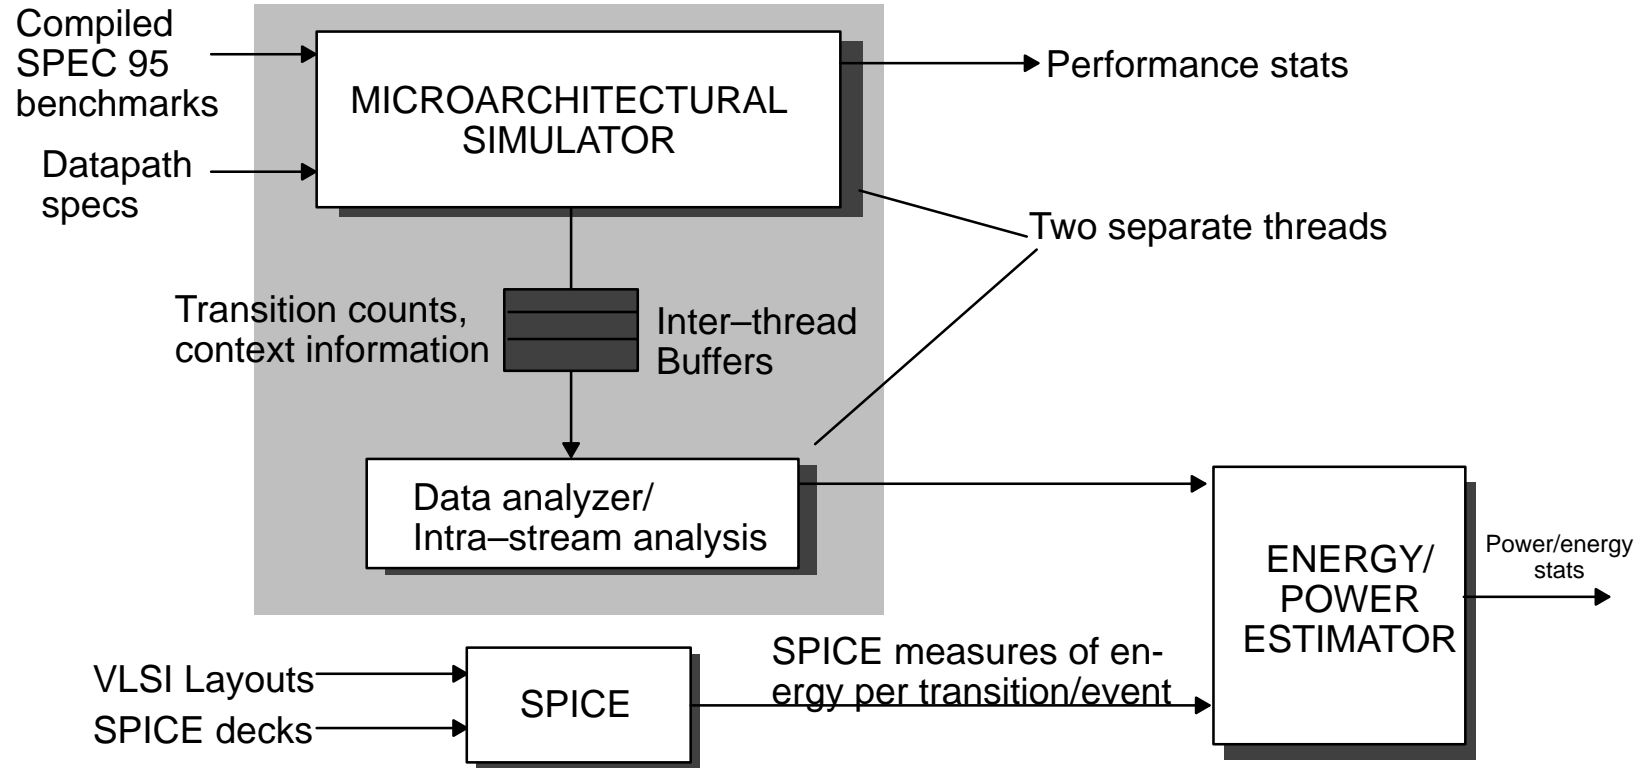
Compiled SPEC 95 benchmarks

Datapath specs

MICROARCHITECTURAL SIMULATOR

Performance stats

Two separate threads

Transition counts, context information

Inter–thread Buffers

Data analyzer/ Intra–stream analysis

ENERGY/ POWER ESTIMATOR

Power/energy stats

VLSI Layouts

SPICE decks

SPICE

SPICE measures of energy per transition/event